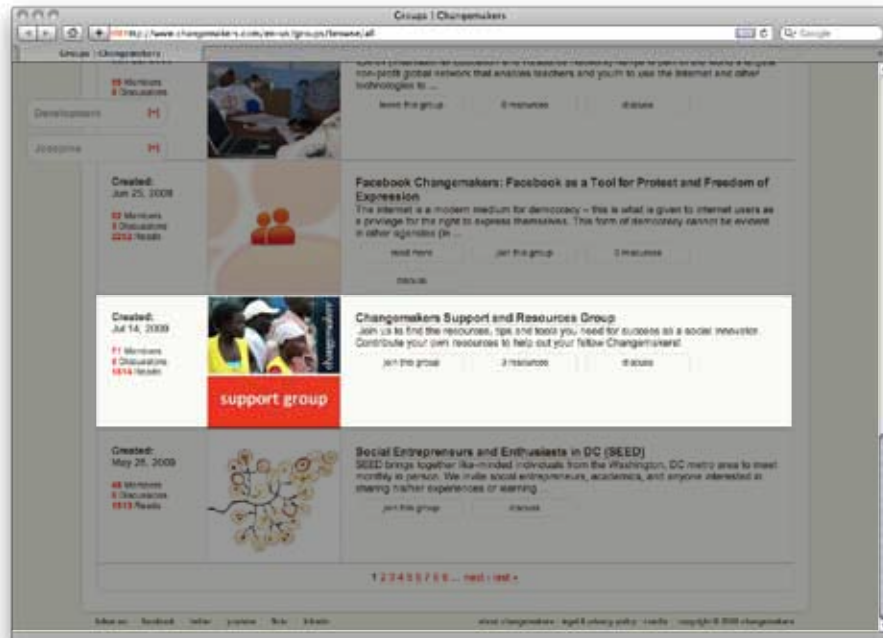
Groups | Changemakers

http://www.changemakers.com/en-us/groups/browse/all

Google

Groups | Changemakers

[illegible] non-profit global network that enables teachers and youth to use the Internet and other technologies to ...

leave this group

0 resources

discuss

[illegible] Members
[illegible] Discussions

Development

Joined me

Created:
Jun 25, 2008

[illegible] Members
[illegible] Discussions
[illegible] Reads

Facebook Changemakers: Facebook as a Tool for Protest and Freedom of Expression

The internet is a modern medium for democracy – this is what is given to internet users as a privilege for the right to express themselves. This form of democracy cannot be evident in other agendas (in ...

read more

join this group

0 resources

discuss

Created:
Jul 14, 2009

71 Members
0 Discussions
1614 Reads

changemakers

support group

Changemakers Support and Resources Group

Join us to find the resources, tips and tools you need for success as a social innovator. Contribute your own resources to help out your fellow Changemakers!

join this group

3 resources

discuss

Created:
May 26, 2009

48 Members
0 Discussions
1513 Reads

Social Entrepreneurs and Enthusiasts in DC (SEED)

SEED brings together like-minded individuals from the Washington, DC metro area to meet monthly in person. We invite social entrepreneurs, academics, and anyone interested in sharing his/her experiences or learning ...

join this group

discuss

1 2 3 4 5 6 7 8 ... next › last »

follow us: facebook twitter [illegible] flickr linkedin

about changemakers · legal & privacy policy · credits · copyright © 2009 changemakers